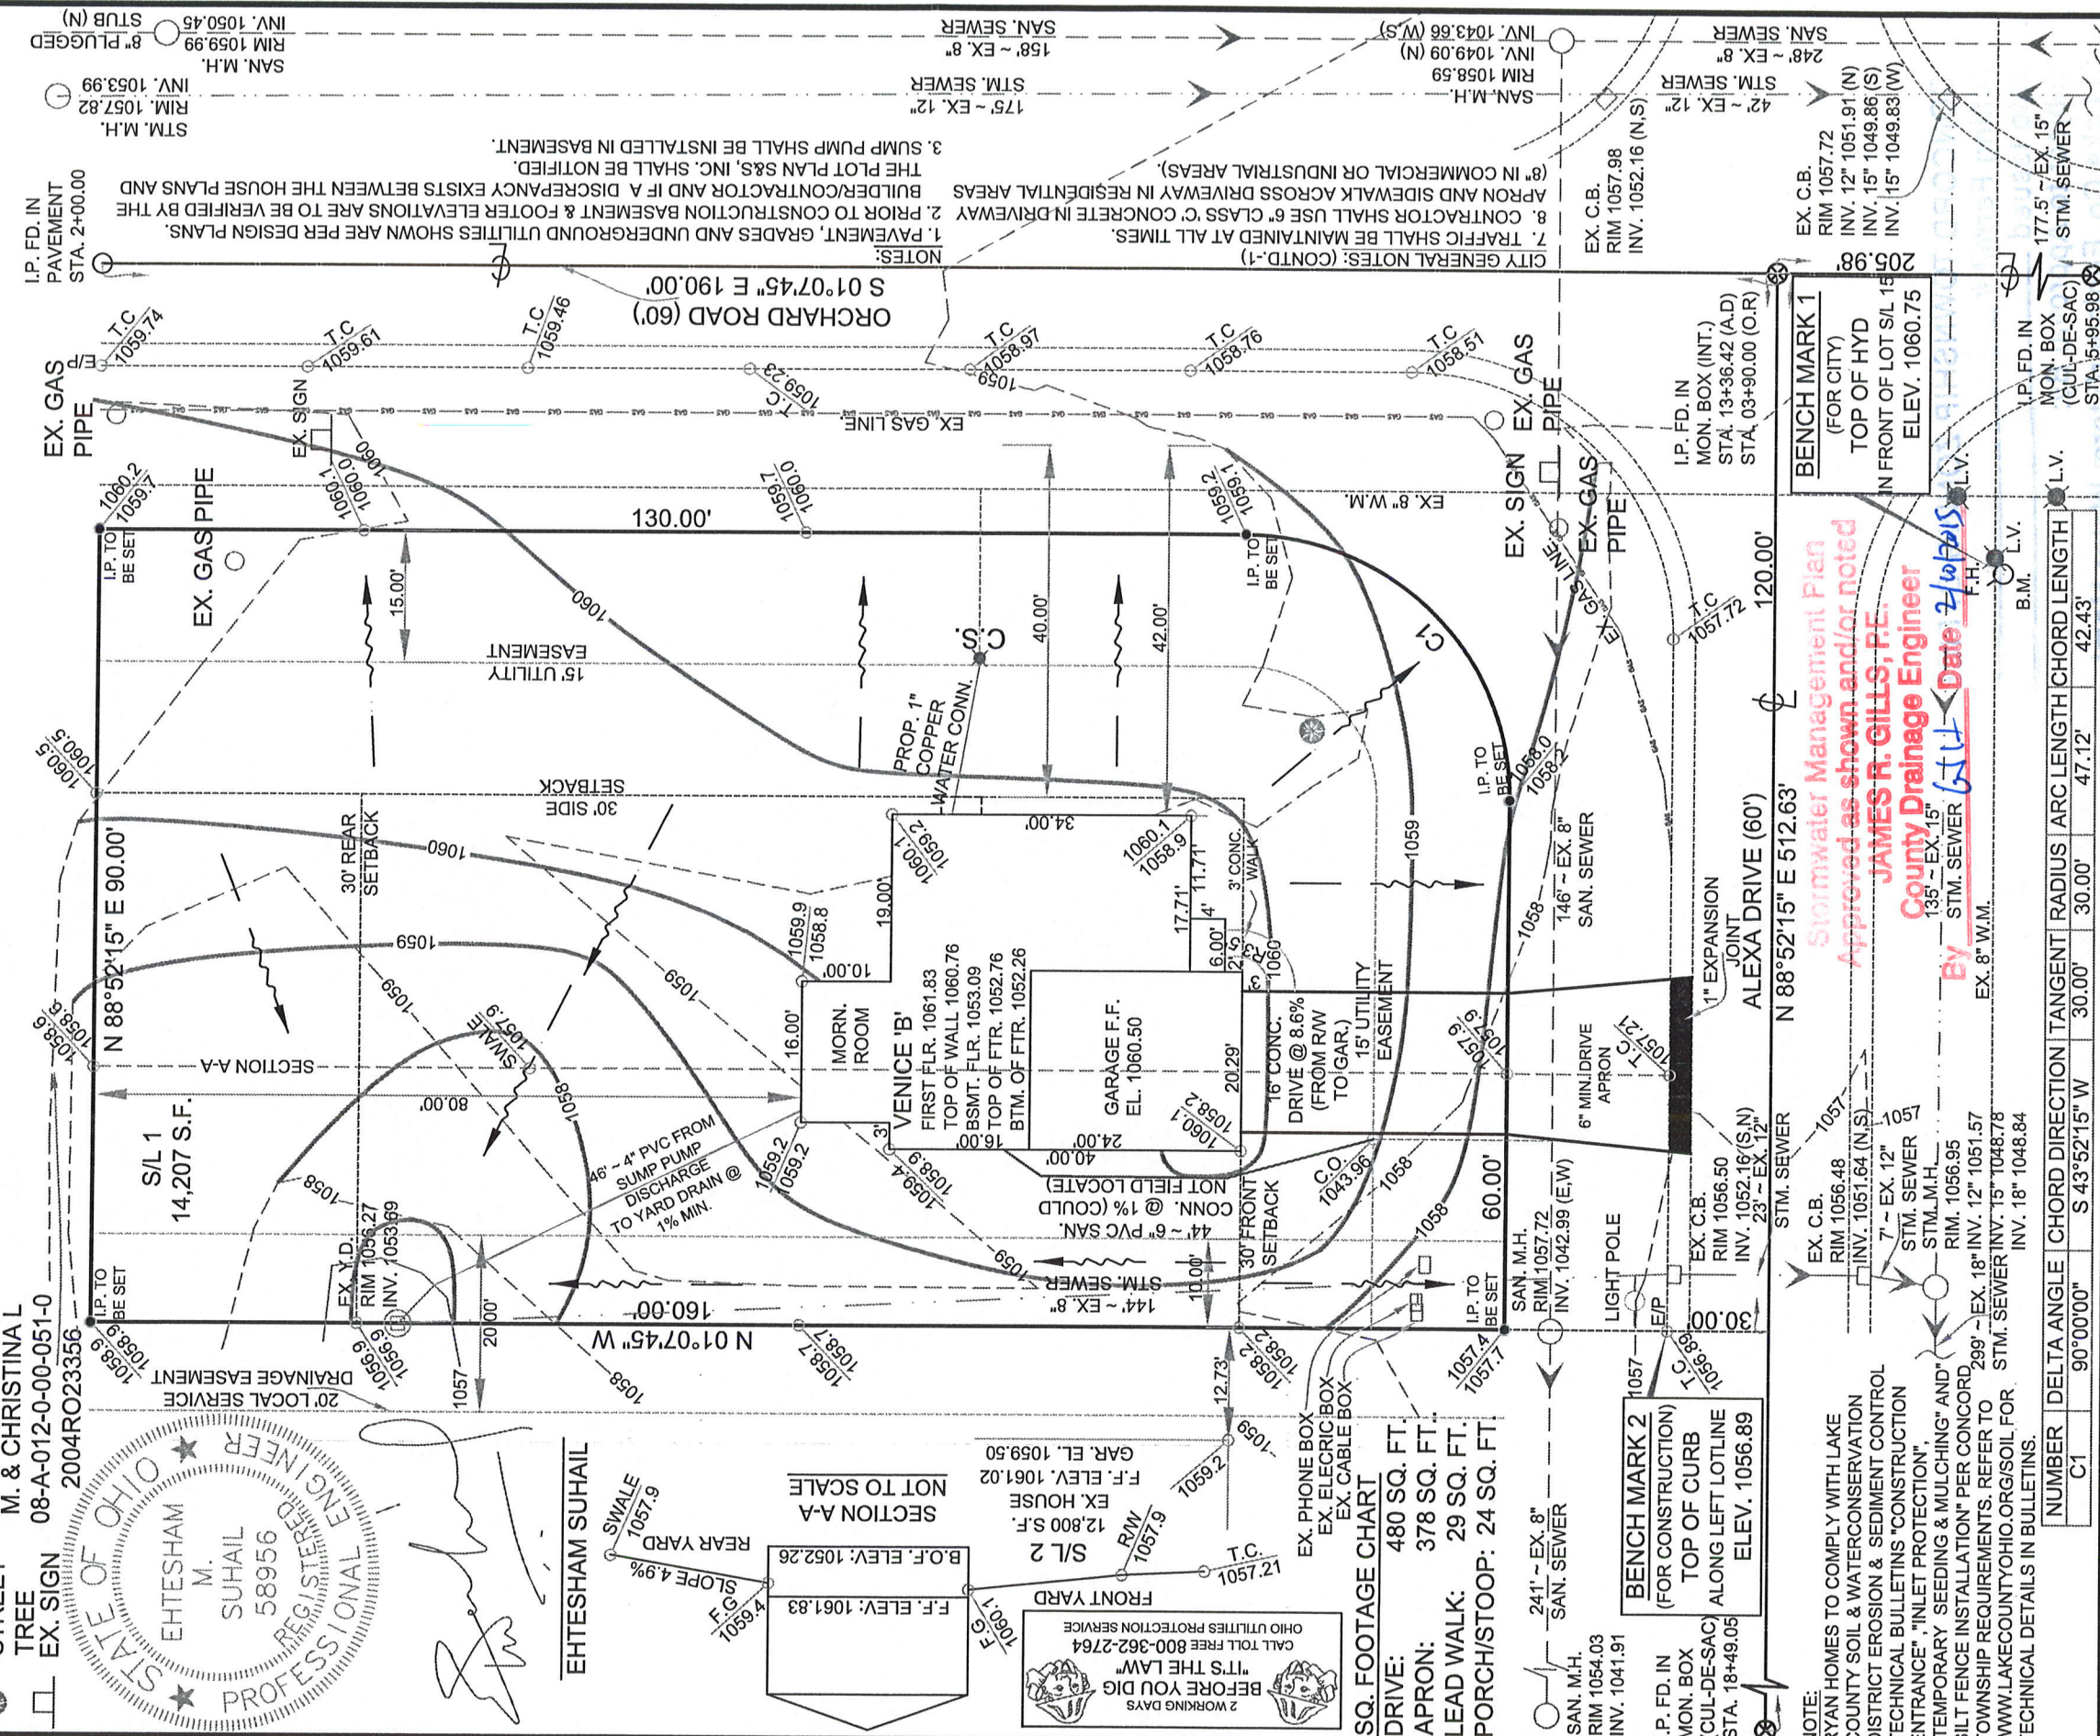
CITY GENERAL NOTES: (CONTD.-1)
7. TRAFFIC SHALL BE MAINTAINED AT ALL TIMES.
8. CONTRACTOR SHALL USE 6" CLASS 'C' CONCRETE IN DRIVEWAY APRON AND SIDEWALK ACROSS DRIVEWAY IN RESIDENTIAL AREAS (8" IN COMMERCIAL OR INDUSTRIAL AREAS).

NOTES:
1. PAVEMENT, GRADES AND UNDERGROUND UTILITIES SHOWN ARE PER DESIGN PLANS.
2. PRIOR TO CONSTRUCTION BASEMENT & FOOTER ELEVATIONS ARE TO BE VERIFIED BY THE BUILDER/CONTRACTOR AND IF A DISCREPANCY EXISTS BETWEEN THE HOUSE PLANS AND THE PLOT PLAN S&S, INC. SHALL BE NOTIFIED.
3. SUMP PUMP SHALL BE INSTALLED IN BASEMENT.

STM. M.H.
RIM. 1057.82
INV. 1053.99

SAN. M.H.
RIM 1059.69
INV. 1050.45
8" PLUGGED STUB (N)

175' ~ EX. 12" STM. SEWER
158' ~ EX. 8" SAN. SEWER

SAN. M.H.
RIM 1058.59
INV. 1049.09 (N)
INV. 1043.66 (W,S)

42' ~ EX. 12" STM. SEWER
248' ~ EX. 8" SAN. SEWER

EX. C.B.
RIM 1057.98
INV. 1052.16 (N,S)

EX. C.B.
RIM 1057.72
INV. 12" 1051.91 (N)
INV. 15" 1049.86 (S)
INV. 15" 1049.83 (W)

177.5' ~ EX. 15" STM. SEWER

I.P. FD. IN PAVEMENT STA. 2+00.00

S 01°07'45" E 190.00'
ORCHARD ROAD (60')

205.98'

T.C 1059.74
T.C 1059.61
T.C 1059.46
T.C 1059.23
T.C 1058.97
T.C 1058.76
T.C 1058.51
E/P

EX. GAS PIPE
EX. SIGN
EX. GAS LINE
1059
1060
1060.1
1060.0
1060.2
1059.7
1059.2
1059.1
1060.0
1059.7

I.P. FD. IN MON. BOX (INT.)
STA. 13+36.42 (A.D)
STA. 03+90.00 (O.R)

BENCH MARK 1
(FOR CITY)
TOP OF HYD
IN FRONT OF LOT S/L 15
ELEV. 1060.75

I.P. FD. IN MON. BOX (CUL-DE-SAC)
STA. 5+95.98

EX. SIGN
EX. GAS PIPE
EX. 8" W.M.
EX. GAS LINE
L.V.
F.H.
B.M.

I.P. TO BE SET
130.00'
EX. GAS PIPE
15.00'
15' UTILITY EASEMENT
40.00'
42.00'
C.S.
C1
PROP. 1" COPPER WATER CONN.
T.C 1057.72
120.00'

Stormwater Management Plan
Approved as shown and/or noted
JAMES R. GILLS, P.E.
County Drainage Engineer
By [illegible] Date 2/10/2015

30' SIDE SETBACK
30' REAR SETBACK
34.00'
1060.1 1058.9
1060.2 1059.1
1060
11.71'
17.71'
4'
3' CONC. WALK
1059
1058.0 1058.2
I.P. TO BE SET
146' ~ EX. 8" SAN. SEWER
1058
1" EXPANSION JOINT
ALEXA DRIVE (60')
N 88°52'15" E 512.63'
135' ~ EX. 15" STM. SEWER
EX. 8" W.M.

N 88°52'15" E 90.00'
1060.5
1059
1059.9 1058.8
19.00'
10.00'
6.00'
16.00'
MORN. ROOM
VENICE 'B'
FIRST FLR. 1061.83
TOP OF WALL 1060.76
BSMT. FLR. 1053.09
TOP OF FTR. 1052.76
BTM. OF FTR. 1052.26
GARAGE F.F. EL. 1060.50
20.29'
16' CONC. DRIVE @ 8.6% (FROM R/W TO GAR.)
15' UTILITY EASEMENT
6" MIN. DRIVE APRON
T.C 1057.21
1057.6
SECTION A-A
80.00'
SWALE 1057.9
1058.6
1058
S/L 1
14,207 S.F.
46' ~ 4" PVC FROM SUMP PUMP DISCHARGE TO YARD DRAIN @ 1% MIN.
1059.2 1059.2
3'
16.00'
24.00'
40.00'
1060.1 1058.2
1059.4 1058.9
44' ~ 6" PVC SAN. CONN. @ 1% (COULD NOT FIELD LOCATE)
C.O. 1043.96
1058
60.00'
30' FRONT SETBACK
144' ~ EX. 8" STM. SEWER
10.00'
EX. Y.D.
RIM 1056.27
INV. 1053.69
I.P. TO BE SET
160.00'
N 01°07'45" W
1058.9 1058.6
1056.9
20.00'
1057
12.73'
1058.7 1058.7
1058.2 1058.2
1057.4 1057.7
I.P. TO BE SET
SAN. M.H.
RIM 1057.72
INV. 1042.99 (E,W)
LIGHT POLE
E/P
30.00'
T.C. 1056.89
EX. C.B.
RIM 1056.50
INV. 1052.16 (S,N)
23' ~ EX. 12"
STM. SEWER
1057
EX. C.B.
RIM 1056.48
INV. 1051.64 (N,S)
7' ~ EX. 12"
STM. SEWER
1057
STM. M.H.
RIM. 1056.95
INV. 12" 1051.57
299' ~ EX. 18" INV. 15" 1048.78
STM. SEWER INV. 18" 1048.84

20' LOCAL SERVICE DRAINAGE EASEMENT
1058
1059
1059.2
R/W 1057.9
T.C. 1057.21

M. & CHRISTINA L
08-A-012-0-00-051-0
2004RO23356
TREE
EX. SIGN

STATE OF OHIO
EHTESHAM M. SUHAIL 58956
REGISTERED PROFESSIONAL ENGINEER
EHTESHAM SUHAIL

SECTION A-A
NOT TO SCALE
S/L 2
12,800 S.F.
EX. HOUSE
F.F. ELEV. 1061.02
GAR. EL. 1059.50
REAR YARD
SWALE 1057.9
SLOPE 4.9%
F.G. 1059.4
B.O.F. ELEV. 1052.26
F.F. ELEV. 1061.83
F.G. 1060.1
FRONT YARD

2 WORKING DAYS
BEFORE YOU DIG
"IT'S THE LAW"
CALL TOLL FREE 800-362-2764
OHIO UTILITIES PROTECTION SERVICE

EX. PHONE BOX
EX. ELECRIC BOX
EX. CABLE BOX

SQ. FOOTAGE CHART
DRIVE: 480 SQ. FT.
APRON: 378 SQ. FT.
LEAD WALK: 29 SQ. FT.
PORCH/STOOP: 24 SQ. FT.

241' ~ EX. 8" SAN. SEWER
SAN. M.H.
RIM 1054.03
INV. 1041.91

BENCH MARK 2
(FOR CONSTRUCTION)
TOP OF CURB
ALONG LEFT LOTLINE
ELEV. 1056.89

I.P. FD. IN MON. BOX (CUL-DE-SAC)
STA. 18+49.05
1057

NOTE:
RYAN HOMES TO COMPLY WITH LAKE COUNTY SOIL & WATERCONSERVATION DISTRICT EROSION & SEDIMENT CONTROL TECHNICAL BULLETINS "CONSTRUCTION ENTRANCE", "INLET PROTECTION", "TEMPORARY SEEDING & MULCHING" AND SILT FENCE INSTALLATION" PER CONCORD TOWNSHIP REQUIREMENTS. REFER TO WWW.LAKECOUNTYOHIO.ORG/SOIL FOR TECHNICAL DETAILS IN BULLETINS.

| NUMBER | DELTA ANGLE | TANGENT | RADIUS | ARC LENGTH | CHORD LENGTH | CHORD DIRECTION |
|---|---|---|---|---|---|---|
| C1 | 90°00'00" | 30.00' | 30.00' | 47.12' | 42.43' | S 43°52'15" W |